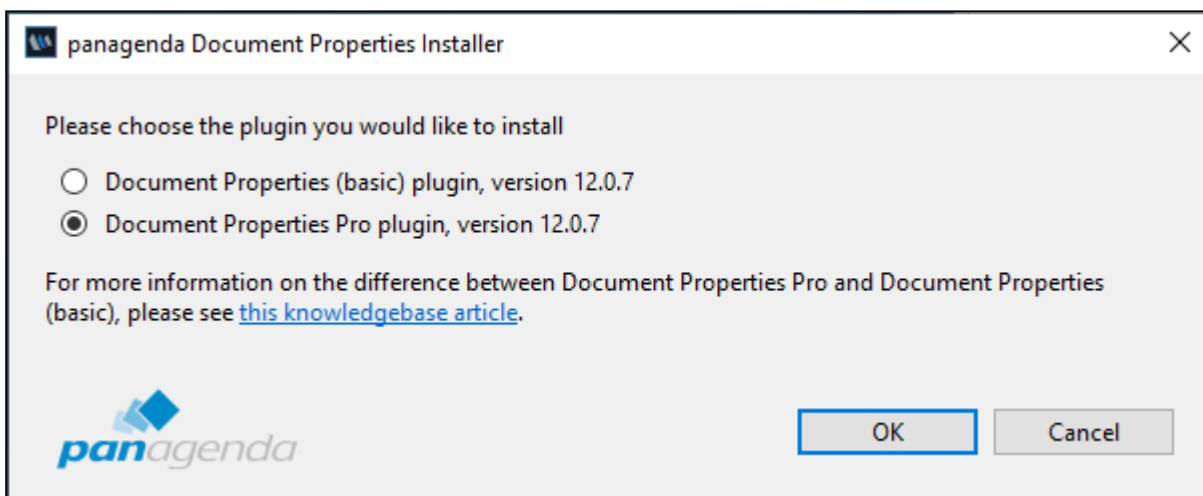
panagenda Document Properties Installer

Please choose the plugin you would like to install

Document Properties (basic) plugin, version 12.0.7

Document Properties Pro plugin, version 12.0.7

For more information on the difference between Document Properties Pro and Document Properties (basic), please see this knowledgebase article.

panagenda

OK

Cancel